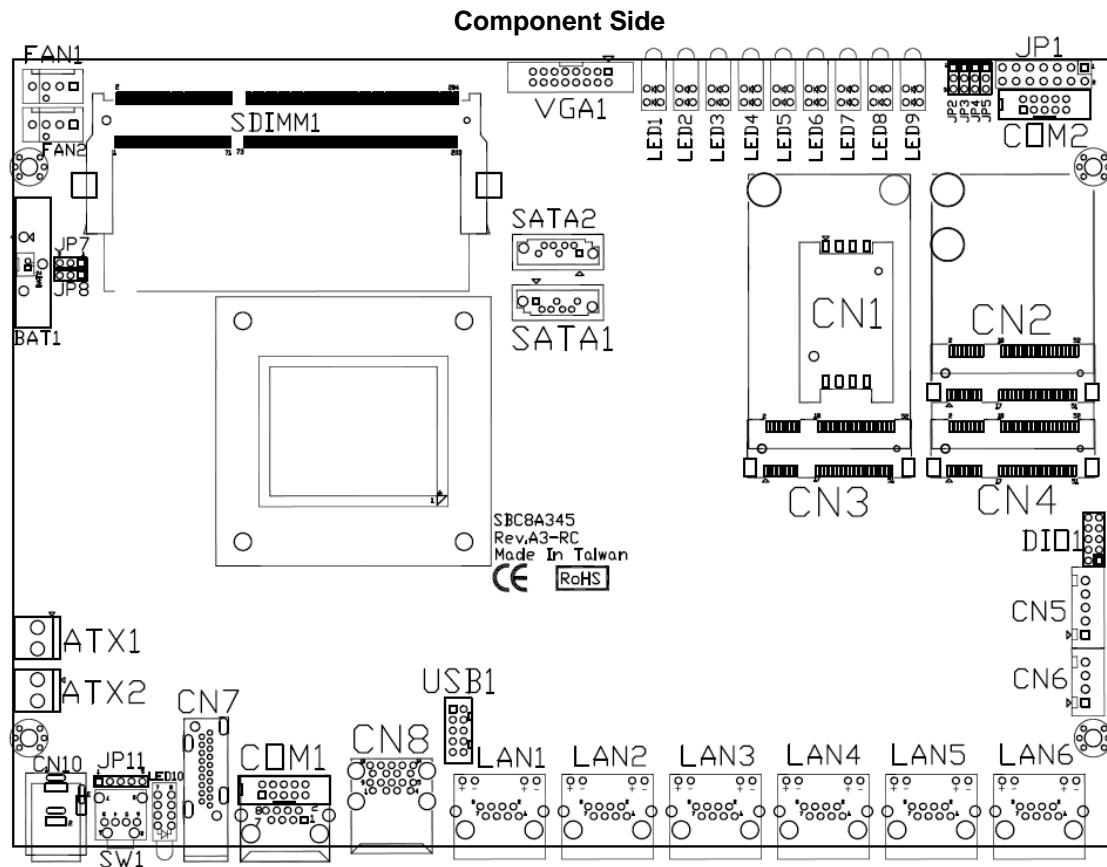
Component Side

FAN1
FAN2
SDIMM1
VGA1
LED1 LED2 LED3 LED4 LED5 LED6 LED7 LED8 LED9
JP1
JP2 JP3 JP4 JP5
COM2
JP7
JP8
BAT1
SATA2
SATA1
CN1
CN2
CN3
CN4
SBC8A345
Rev.A3-RC
Made In Taiwan
CE
RoHS
DIO1
CN5
CN6
ATX1
ATX2
USB1
CN7
COM1
CN8
LAN1 LAN2 LAN3 LAN4 LAN5 LAN6
CN10
JP11
LED10
SW1